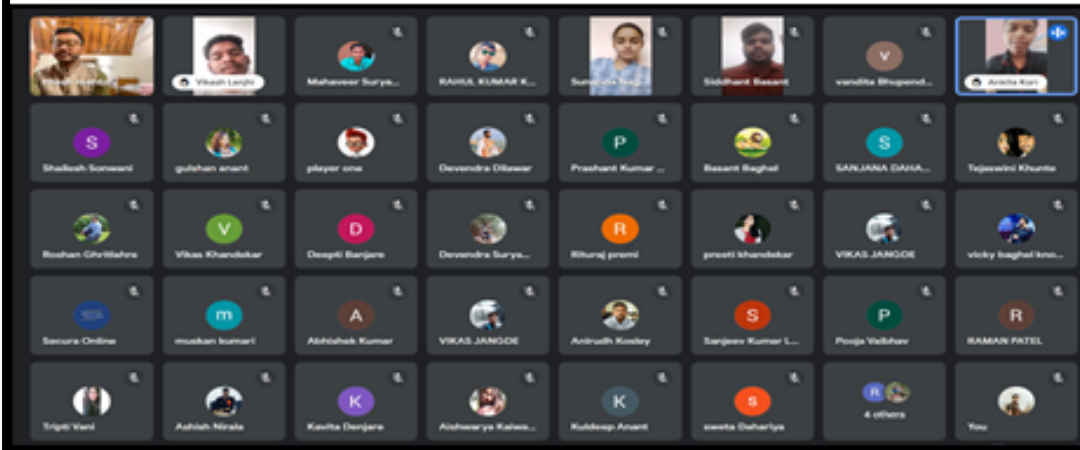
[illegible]
Vikash Lanjhi
Mahaveer Surya...
RAHUL KUMAR K...
Sunanda Nag...
Siddhant Basant
V
vandita Bhupend...
Ankita Kori

S
Shailesh Sonwani
gulshan anant
player one
Devendra Dilawar
P
Prashant Kumar ...
Basant Baghel
S
SANJANA DAHA...
Tejaswini Khunte

Roshan Ghritlahre
V
Vikas Khandekar
D
Deepti Banjare
Devendra Surya...
R
Rituraj premi
preeti khandekar
VIKAS JANGDE
vicky baghel kno...

Secura Online
m
muskan kumari
A
Abhishek Kumar
VIKAS JANGDE
Anirudh Kosley
S
Sanjeev Kumar L...
P
Pooja Vaibhav
R
RAMAN PATEL

Tripti Vani
Ashish Nirala
K
Kavita Denjare
Aishwarya Kaiwa...
K
Kuldeep Anant
s
sweta Dahariya
R
4 others
You